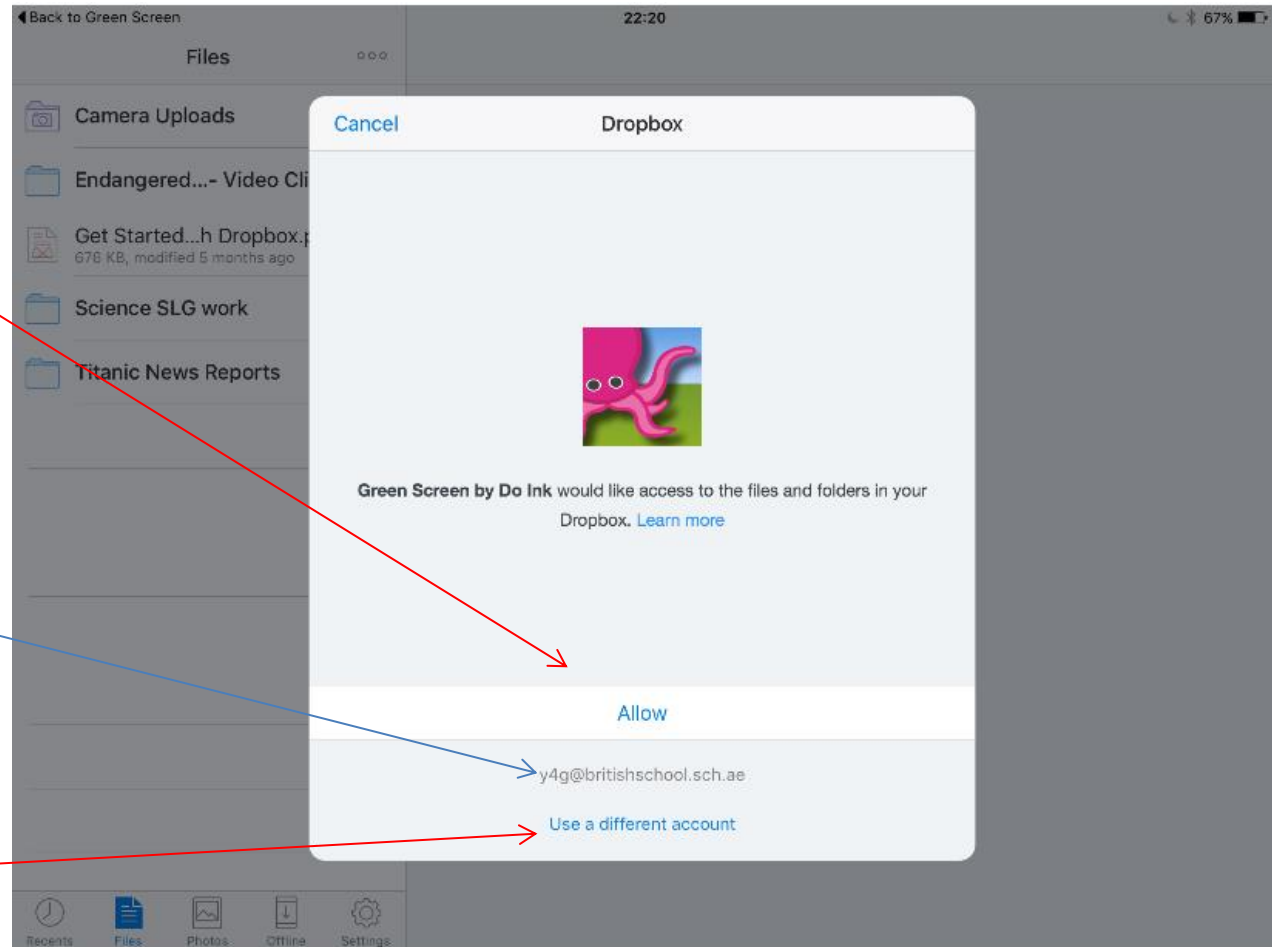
◀ Back to Green Screen
22:20
67%

Files

Camera Uploads

Endangered...- Video Cli

Get Started...h Dropbox.p
676 KB, modified 5 months ago

Science SLG work

Titanic News Reports

Cancel
Dropbox

**Green Screen by Do Ink** would like access to the files and folders in your Dropbox. Learn more

Allow

y4g@britishschool.sch.ae

Use a different account

Recents
Files
Photos
Offline
Settings